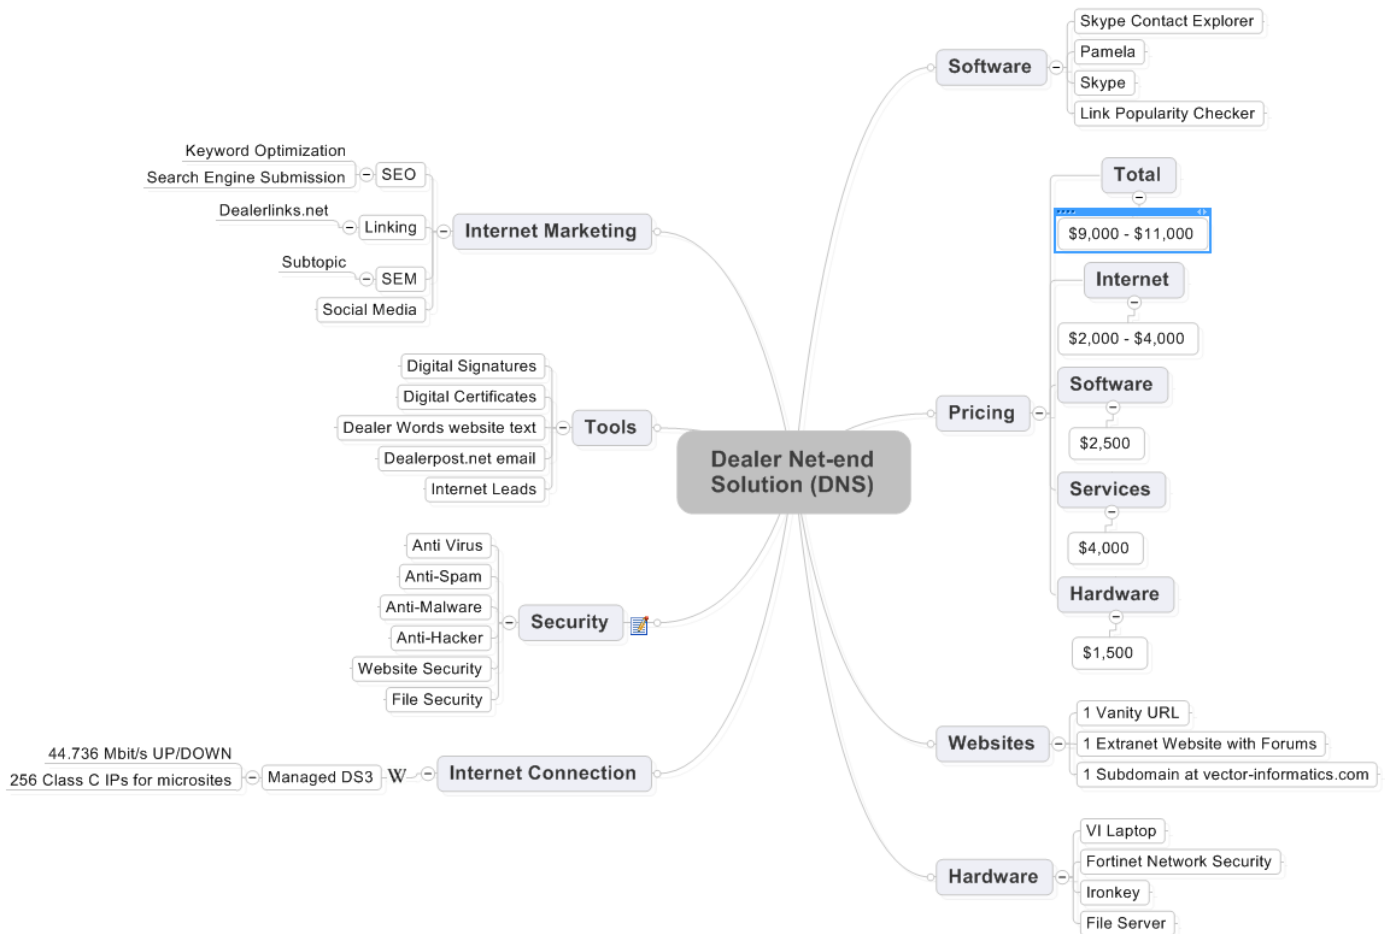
Dealer Net-end Solution (DNS)

Software
Skype Contact Explorer
Pamela
Skype
Link Popularity Checker

Internet Marketing
SEO
Keyword Optimization
Search Engine Submission
Linking
Dealerlinks.net
SEM
Subtopic
Social Media

Pricing
Total
$9,000 - $11,000
Internet
$2,000 - $4,000
Software
$2,500
Services
$4,000
Hardware
$1,500

Tools
Digital Signatures
Digital Certificates
Dealer Words website text
Dealerpost.net email
Internet Leads

Security
Anti Virus
Anti-Spam
Anti-Malware
Anti-Hacker
Website Security
File Security

Websites
1 Vanity URL
1 Extranet Website with Forums
1 Subdomain at vector-informatics.com

Internet Connection
W
Managed DS3
44.736 Mbit/s UP/DOWN
256 Class C IPs for microsites

Hardware
VI Laptop
Fortinet Network Security
Ironkey
File Server